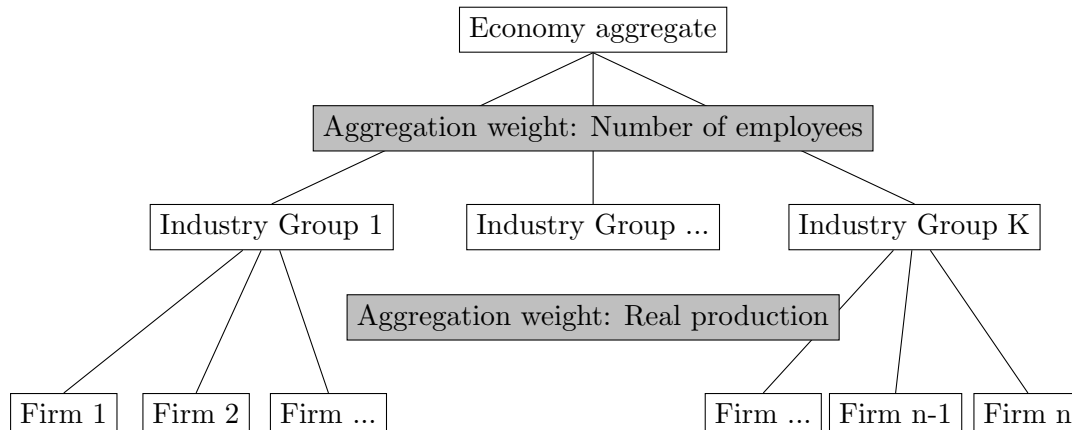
Economy aggregate

Aggregation weight: Number of employees

Industry Group 1

Industry Group ...

Industry Group K

Aggregation weight: Real production

Firm 1

Firm 2

Firm ...

Firm ...

Firm n-1

Firm n